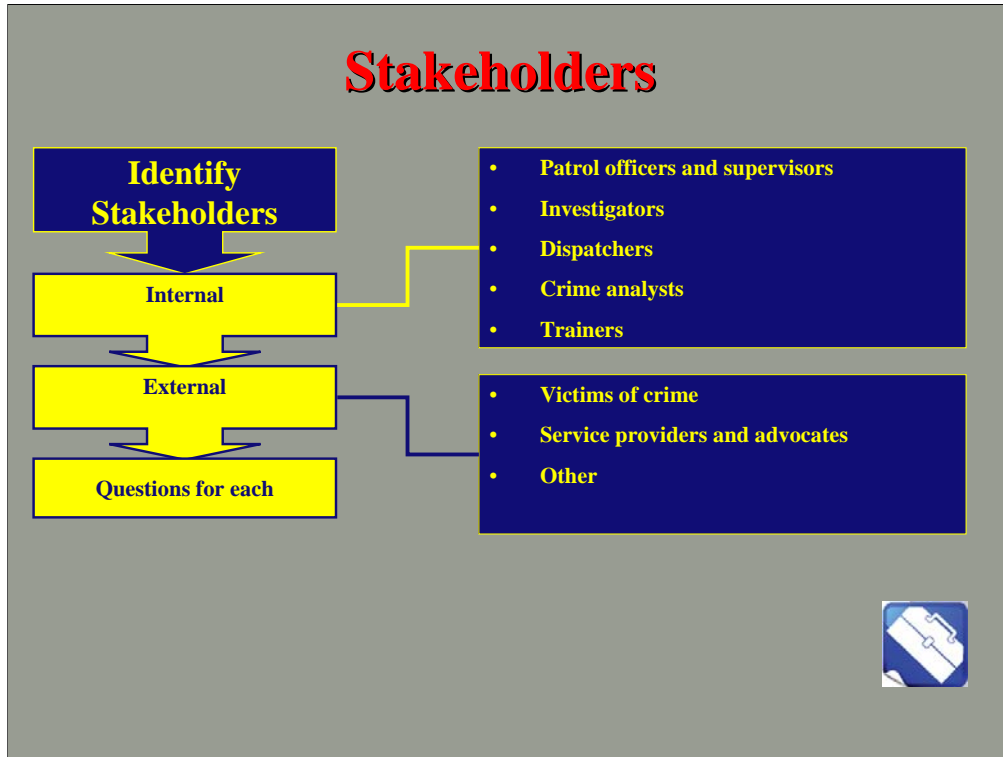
Stakeholders

Identify Stakeholders

Internal

External

Questions for each

- Patrol officers and supervisors
- Investigators
- Dispatchers
- Crime analysts
- Trainers

- Victims of crime
- Service providers and advocates
- Other